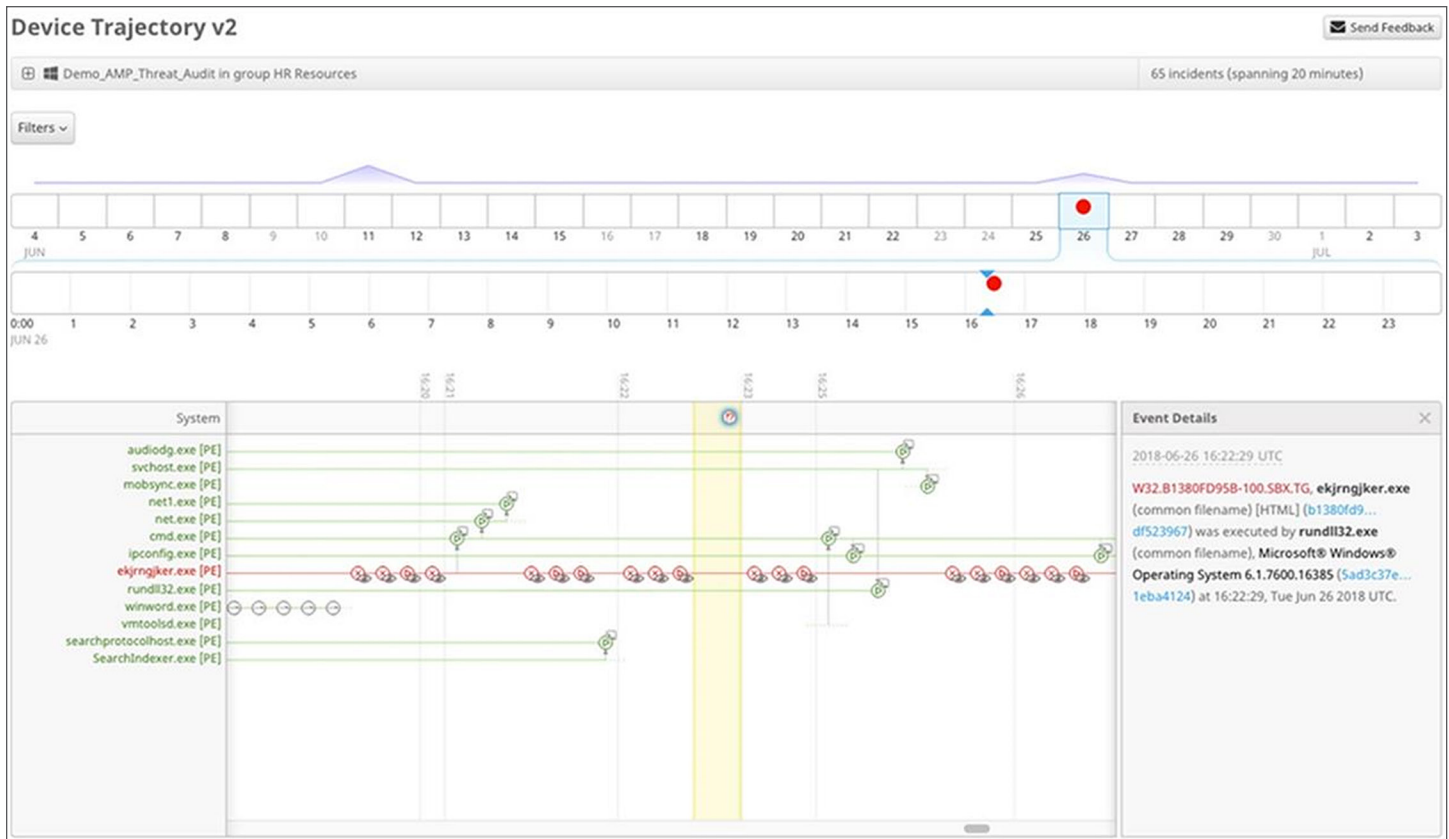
Device Trajectory v2

Send Feedback

Demo_AMP_Threat_Audit in group HR Resources

65 incidents (spanning 20 minutes)

Filters

4 5 6 7 8 9 10 11 12 13 14 15 16 17 18 19 20 21 22 23 24 25 26 27 28 29 30 1 2 3
JUN JUL

0:00 1 2 3 4 5 6 7 8 9 10 11 12 13 14 15 16 17 18 19 20 21 22 23
JUN 26

16:20 16:21 16:22 16:23 16:25 16:26

System

audiodg.exe [PE]
svchost.exe [PE]
mobsync.exe [PE]
net1.exe [PE]
net.exe [PE]
cmd.exe [PE]
ipconfig.exe [PE]
ekjrngjker.exe [PE]
rundll32.exe [PE]
winword.exe [PE]
vmtoolsd.exe [PE]
searchprotocolhost.exe [PE]
SearchIndexer.exe [PE]

Event Details

2018-06-26 16:22:29 UTC

W32.B1380FD95B-100.SBX.TG, ekjrngjker.exe (common filename) [HTML] (b1380fd9... df523967) was executed by rundll32.exe (common filename), Microsoft® Windows® Operating System 6.1.7600.16385 (5ad3c37e... 1eba4124) at 16:22:29, Tue Jun 26 2018 UTC.